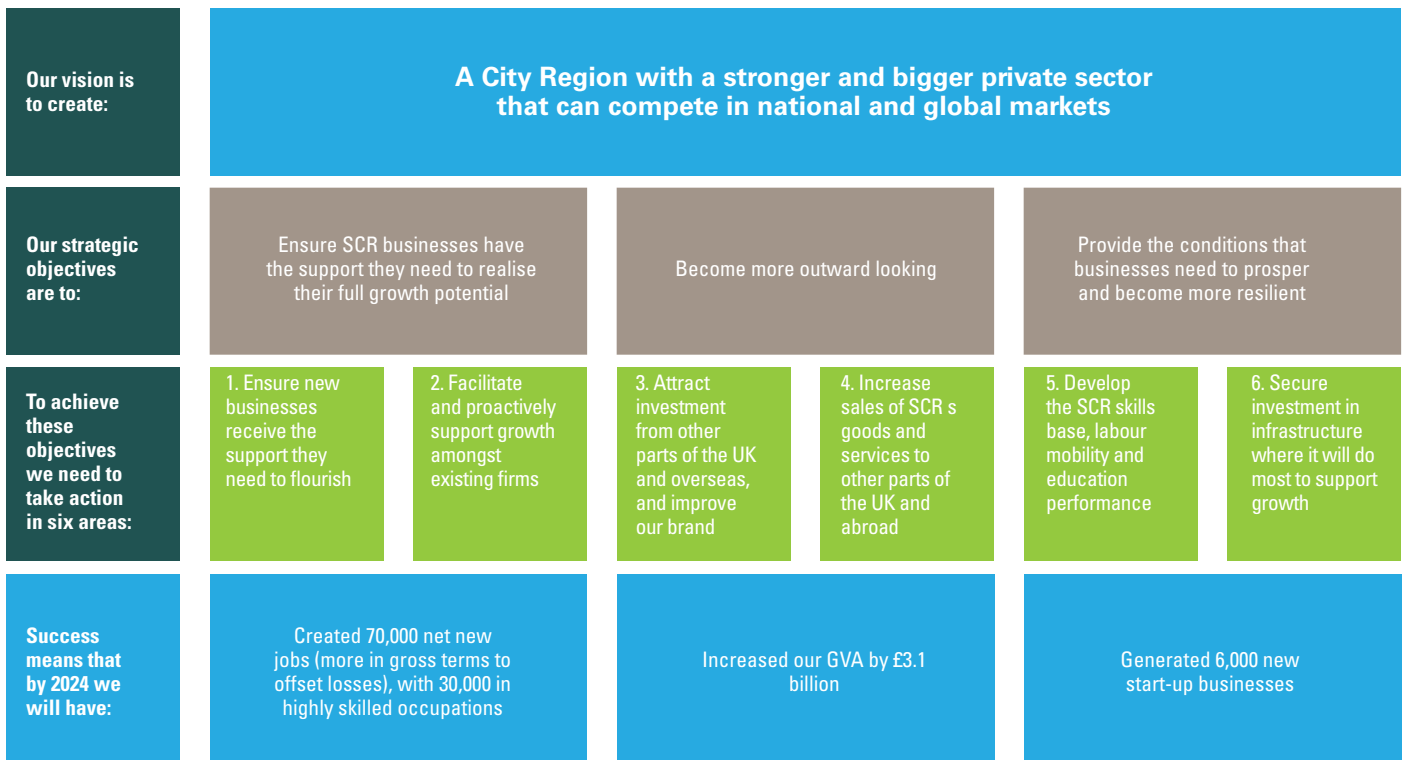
Our vision is to create:

A City Region with a stronger and bigger private sector that can compete in national and global markets

Our strategic objectives are to:

Ensure SCR businesses have the support they need to realise their full growth potential

Become more outward looking

Provide the conditions that businesses need to prosper and become more resilient

To achieve these objectives we need to take action in six areas:

1. Ensure new businesses receive the support they need to flourish

2. Facilitate and proactively support growth amongst existing firms

3. Attract investment from other parts of the UK and overseas, and improve our brand

4. Increase sales of SCR s goods and services to other parts of the UK and abroad

5. Develop the SCR skills base, labour mobility and education performance

6. Secure investment in infrastructure where it will do most to support growth

Success means that by 2024 we will have:

Created 70,000 net new jobs (more in gross terms to offset losses), with 30,000 in highly skilled occupations

Increased our GVA by £3.1 billion

Generated 6,000 new start-up businesses